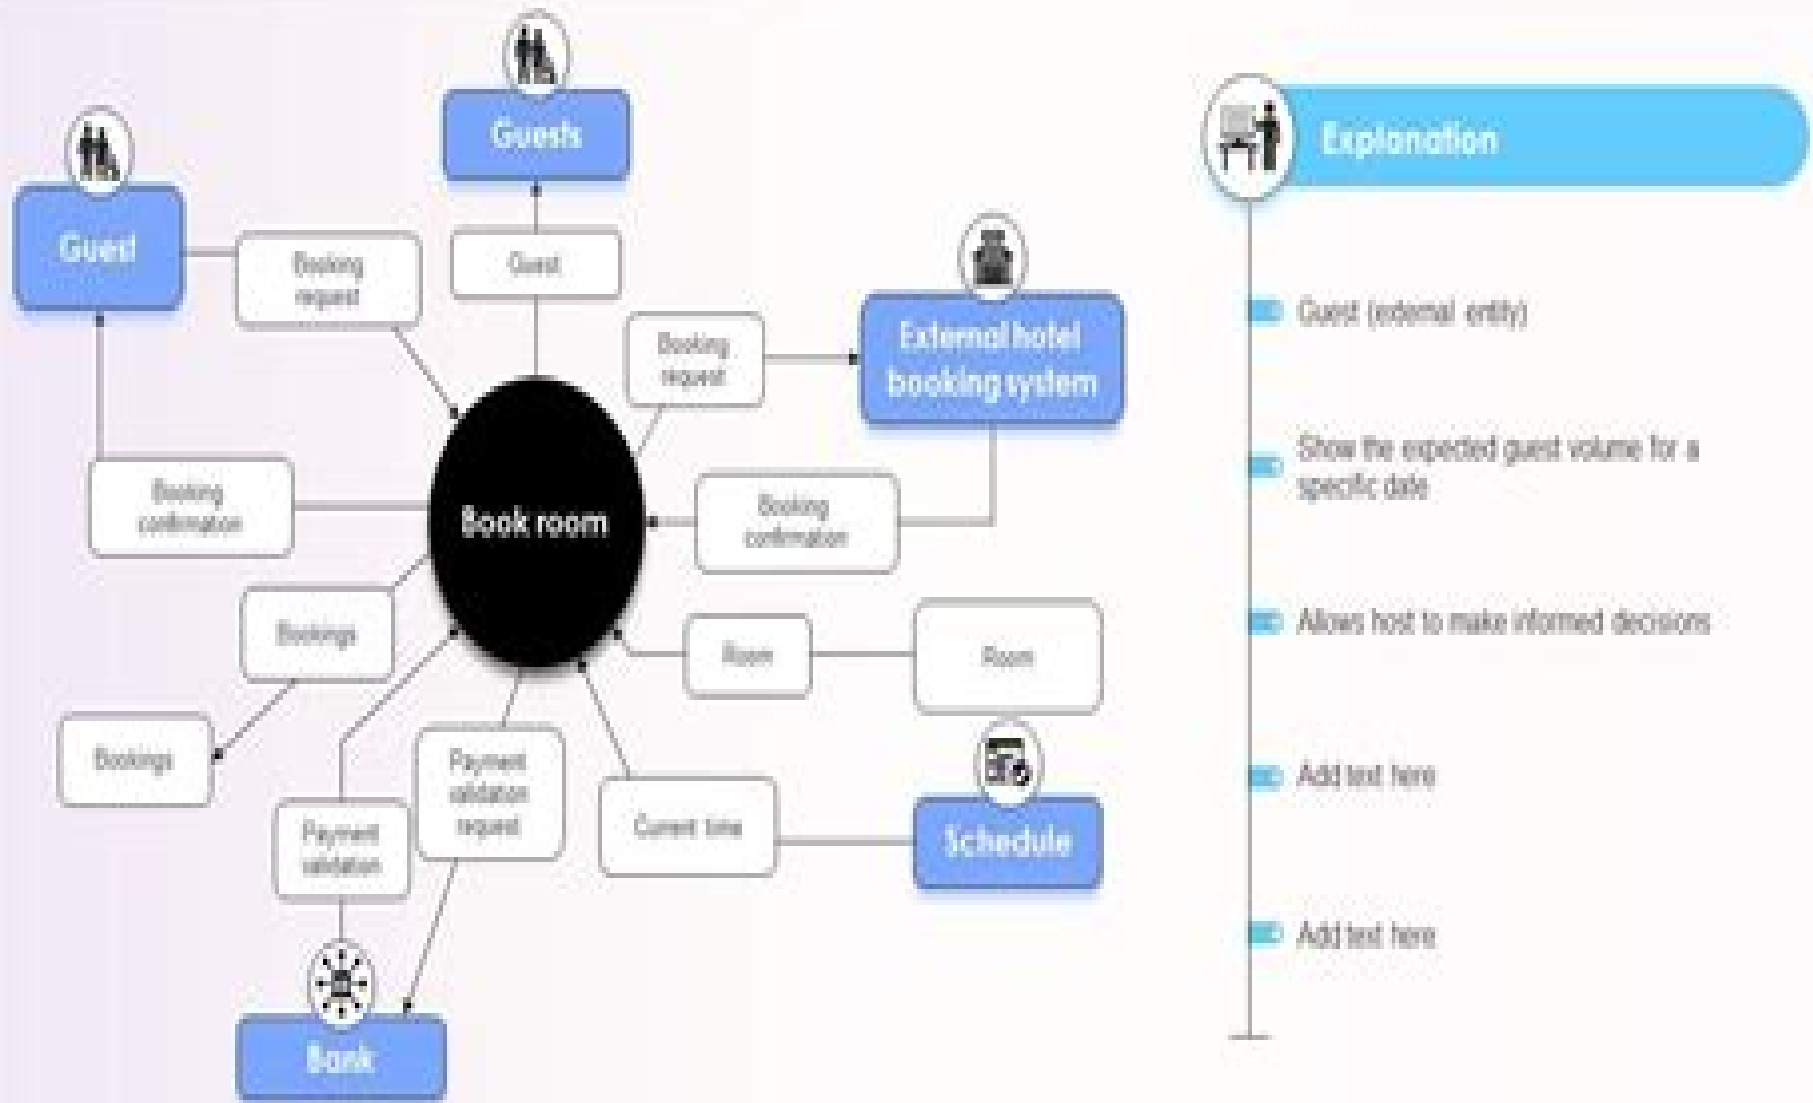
Guests

Guest

Booking request

Guest

Booking request

External hotel booking system

Booking confirmation

Book room

Booking confirmation

Bookings

Room

Room

Bookings

Payment validation request

Payment validation

Current time

Schedule

Bank

Explanation

Guest (external entity)

Show the expected guest volume for a specific date

Allows host to make informed decisions

Add text here

Add text here